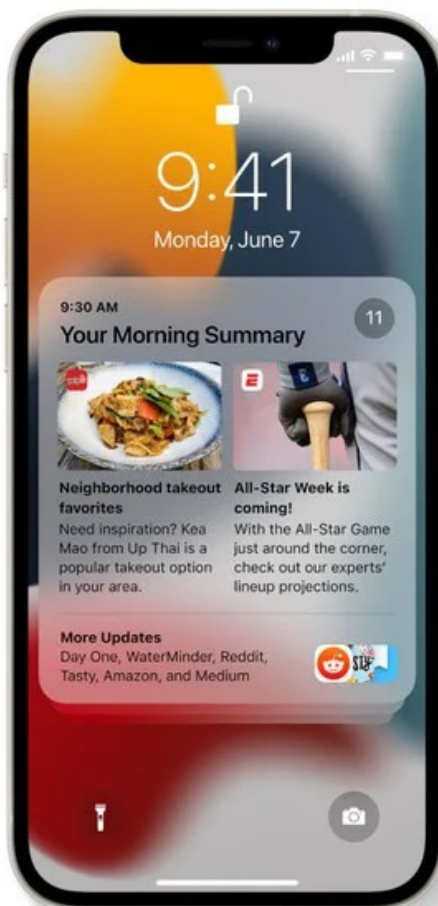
9:41
Monday, June 7

9:30 AM
Your Morning Summary
11

Neighborhood takeout favorites
Need inspiration? Kea Mao from Up Thai is a popular takeout option in your area.

All-Star Week is coming!
With the All-Star Game just around the corner, check out our experts' lineup projections.

More Updates
Day One, WaterMinder, Reddit, Tasty, Amazon, and Medium